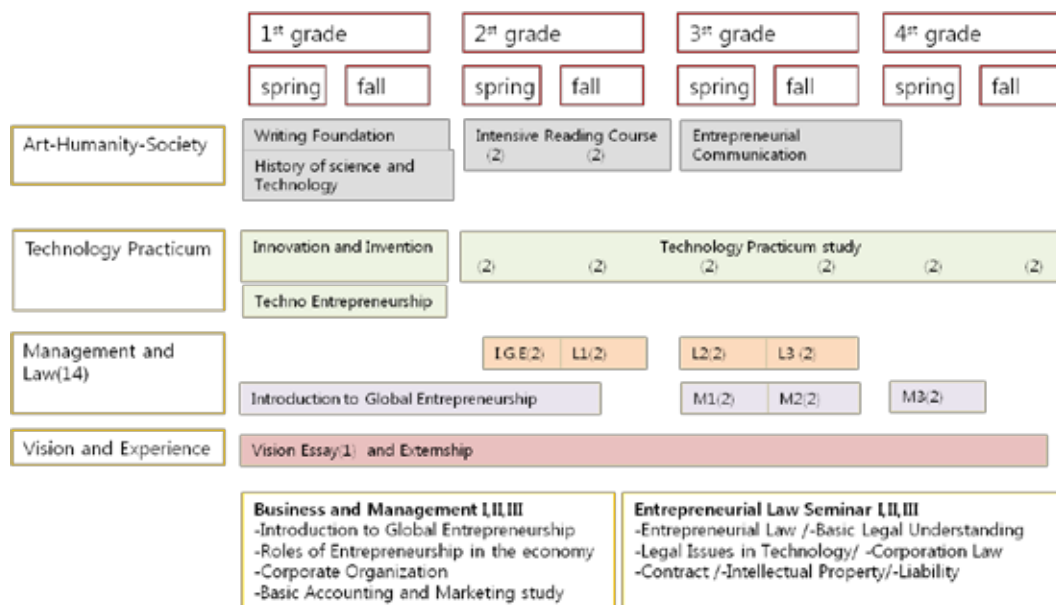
1$^{st}$ grade
2$^{st}$ grade
3$^{st}$ grade
4$^{st}$ grade

spring fall spring fall spring fall spring fall

Art-Humanity-Society
Writing Foundation
History of science and Technology
Intensive Reading Course (2) (2)
Entrepreneurial Communication

Technology Practicum
Innovation and Invention
Techno Entrepreneurship
Technology Practicum study (2) (2) (2) (2) (2) (2)

Management and Law(14)
I.G.E(2) L1(2)
L2(2) L3 (2)
Introduction to Global Entrepreneurship
M1(2) M2(2)
M3(2)

Vision and Experience
Vision Essay(1) and Externship

Business and Management I,II,III
-Introduction to Global Entrepreneurship
-Roles of Entrepreneurship in the economy
-Corporate Organization
-Basic Accounting and Marketing study

Entrepreneurial Law Seminar I,II,III
-Entrepreneurial Law /-Basic Legal Understanding
-Legal Issues in Technology/ -Corporation Law
-Contract /-Intellectual Property/-Liability